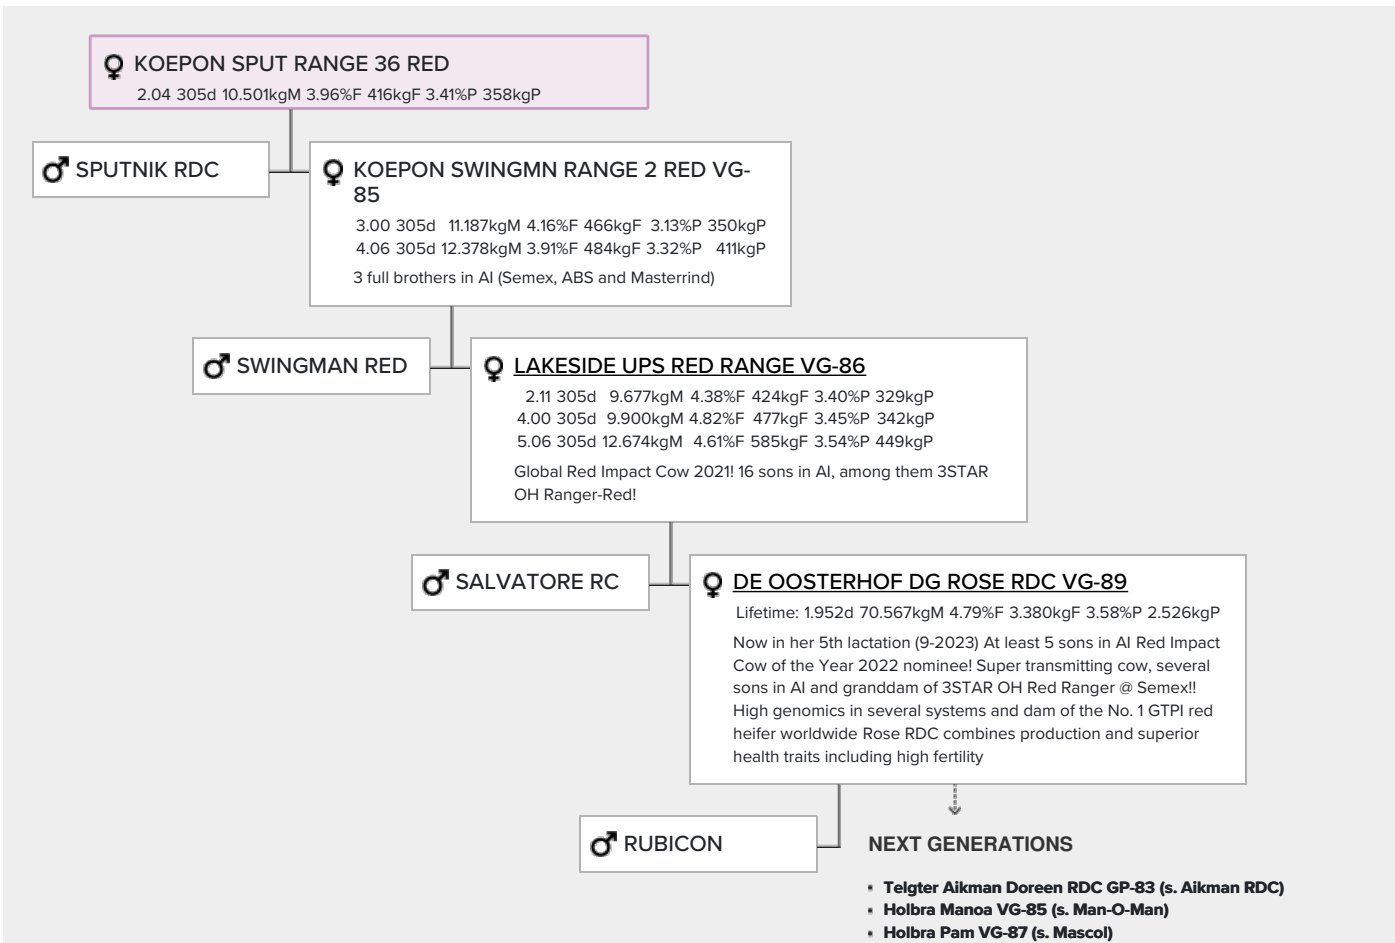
♀ KOEPON SPUT RANGE 36 RED
2.04 305d 10.501kgM 3.96%F 416kgF 3.41%P 358kgP

♂ SPUTNIK RDC

♀ KOEPON SWINGMN RANGE 2 RED VG-85
3.00 305d 11.187kgM 4.16%F 466kgF 3.13%P 350kgP
4.06 305d 12.378kgM 3.91%F 484kgF 3.32%P 411kgP
3 full brothers in AI (Semex, ABS and Masterrind)

♂ SWINGMAN RED

♀ LAKESIDE UPS RED RANGE VG-86
2.11 305d 9.677kgM 4.38%F 424kgF 3.40%P 329kgP
4.00 305d 9.900kgM 4.82%F 477kgF 3.45%P 342kgP
5.06 305d 12.674kgM 4.61%F 585kgF 3.54%P 449kgP
Global Red Impact Cow 2021! 16 sons in AI, among them 3STAR OH Ranger-Red!

♂ SALVATORE RC

♀ DE OOSTERHOF DG ROSE RDC VG-89
Lifetime: 1.952d 70.567kgM 4.79%F 3.380kgF 3.58%P 2.526kgP
Now in her 5th lactation (9-2023) At least 5 sons in AI Red Impact Cow of the Year 2022 nominee! Super transmitting cow, several sons in AI and granddam of 3STAR OH Red Ranger @ Semex!! High genomics in several systems and dam of the No. 1 GTPI red heifer worldwide Rose RDC combines production and superior health traits including high fertility

♂ RUBICON

NEXT GENERATIONS
- Telgter Aikman Doreen RDC GP-83 (s. Aikman RDC)
- Holbra Manoa VG-85 (s. Man-O-Man)
- Holbra Pam VG-87 (s. Mascol)